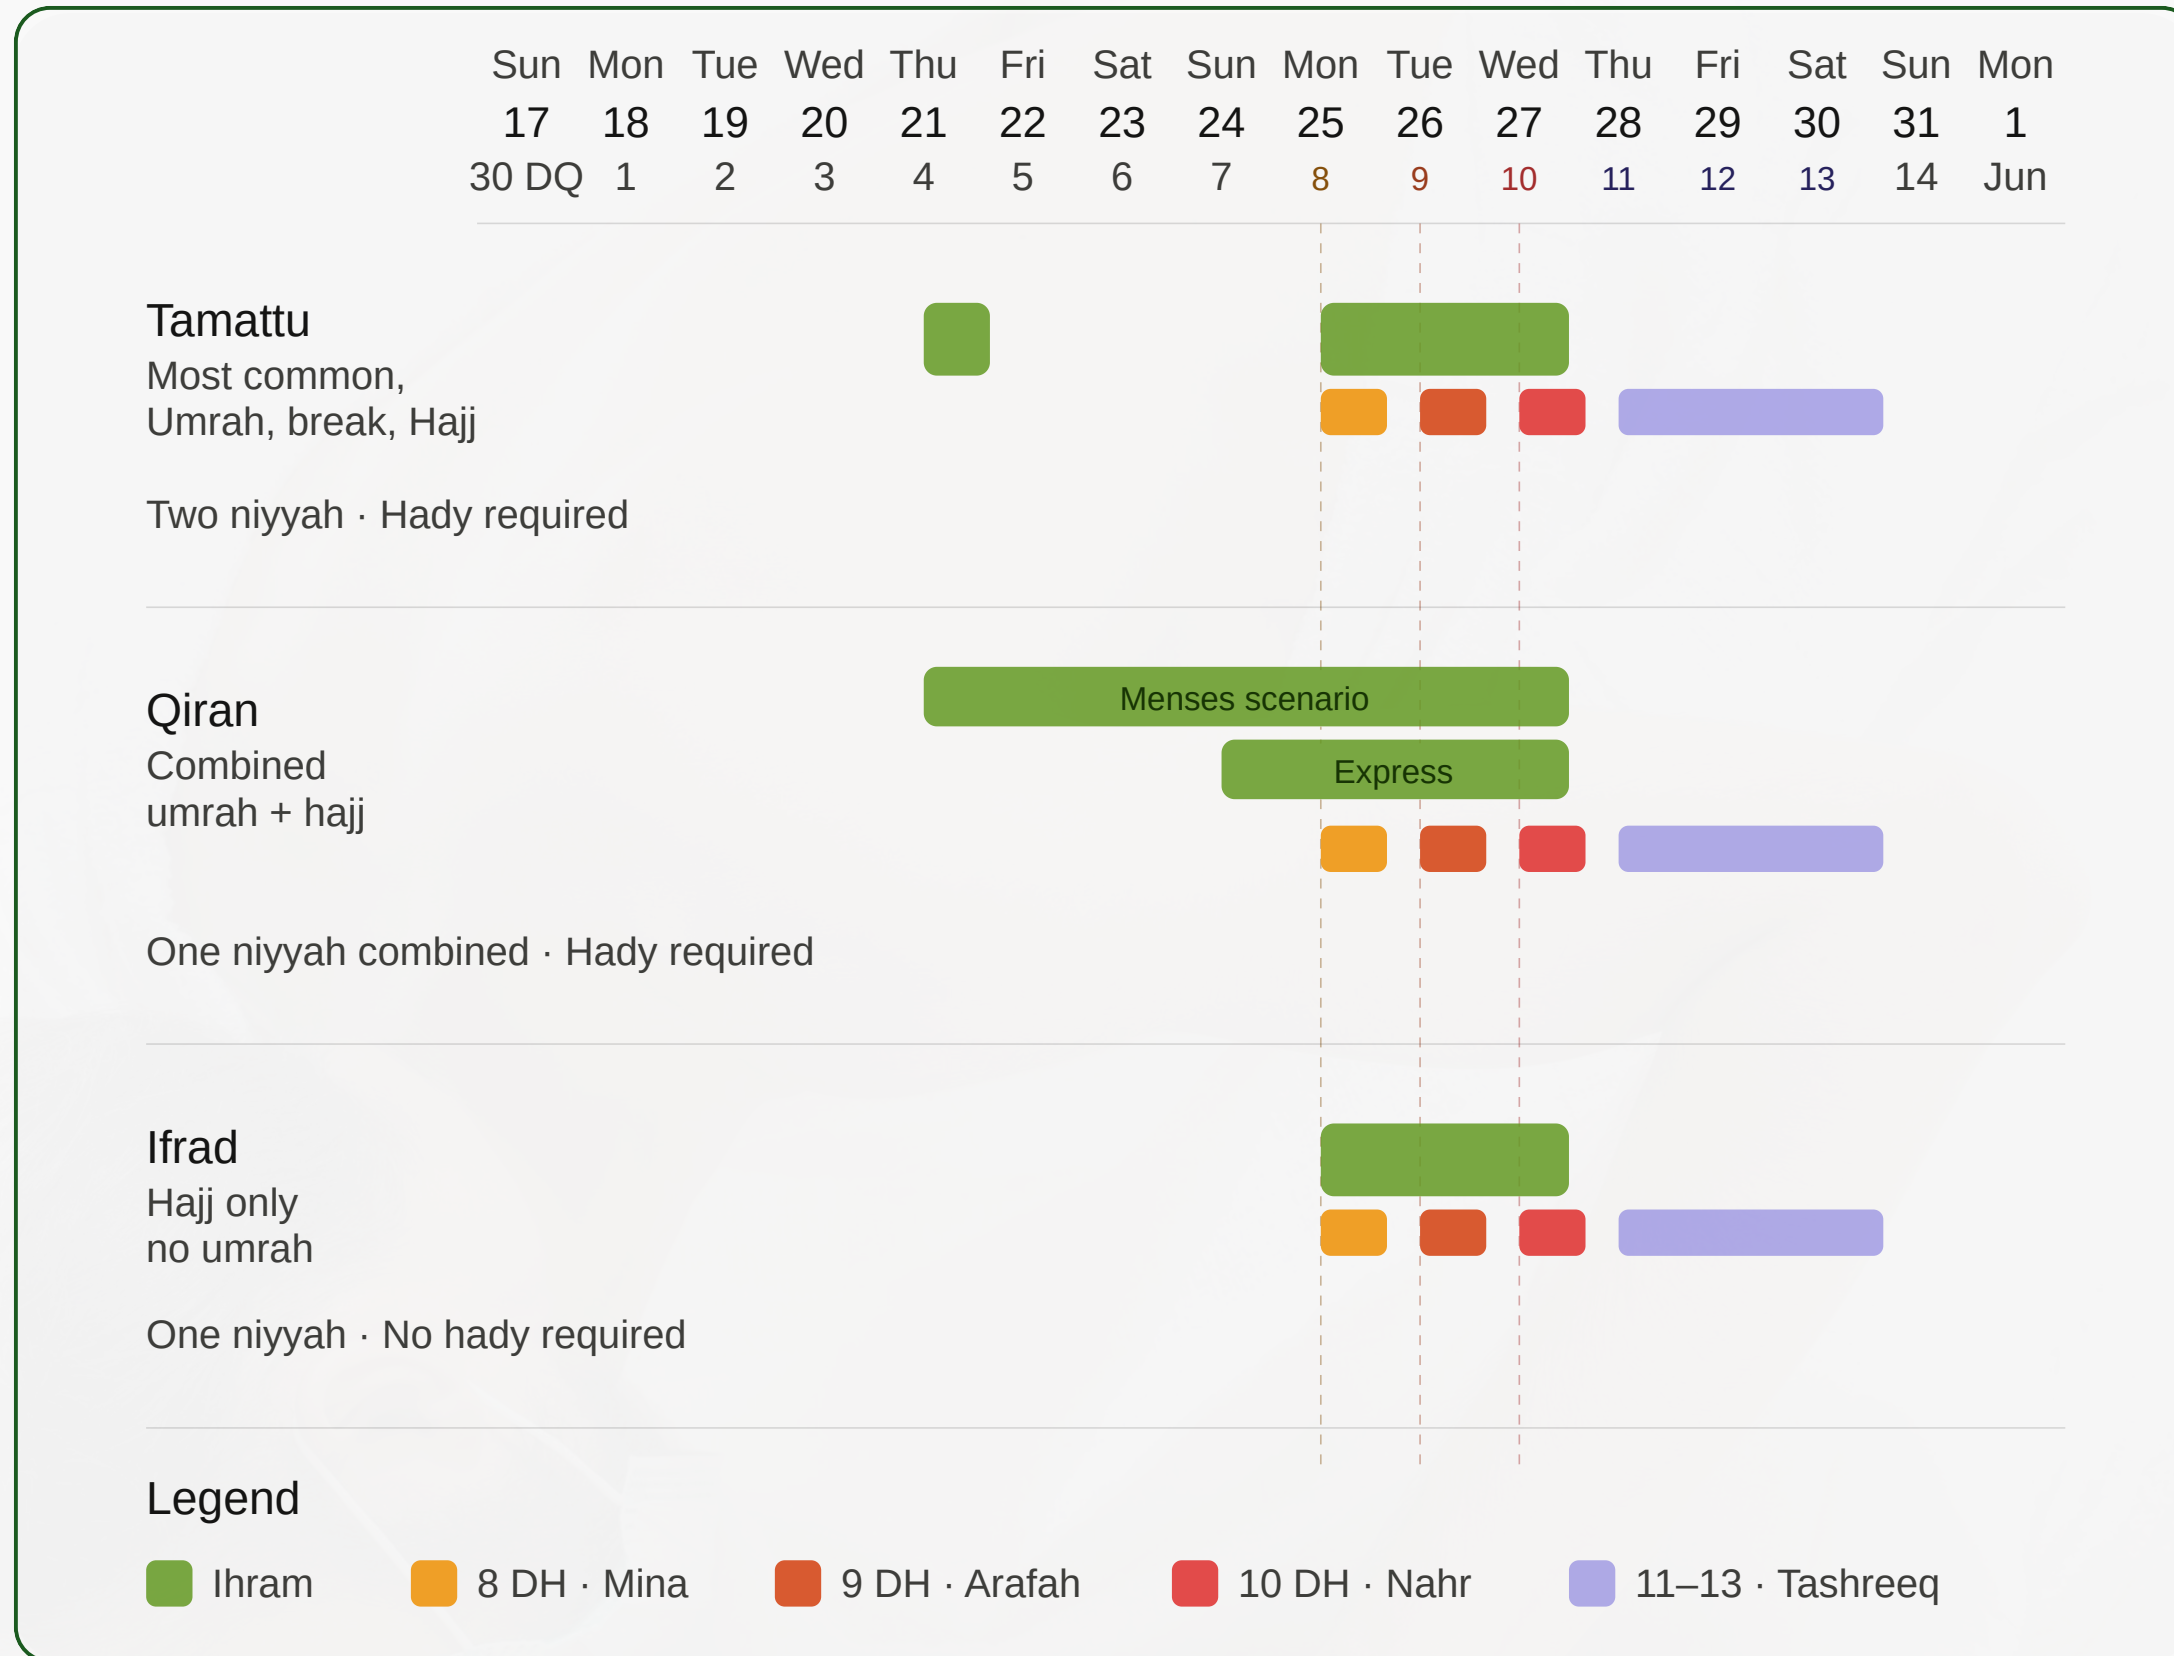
| Sun | Mon | Tue | Wed | Thu | Fri | Sat | Sun | Mon | Tue | Wed | Thu | Fri | Sat | Sun | Mon |
|---|---|---|---|---|---|---|---|---|---|---|---|---|---|---|---|
| 17 | 18 | 19 | 20 | 21 | 22 | 23 | 24 | 25 | 26 | 27 | 28 | 29 | 30 | 31 | 1 |
| 30 DQ | 1 | 2 | 3 | 4 | 5 | 6 | 7 | 8 | 9 | 10 | 11 | 12 | 13 | 14 | Jun |

Tamattu
Most common, Umrah, break, Hajj

Two niyyah · Hady required

Menses scenario

Express

Qiran
Combined umrah + hajj

One niyyah combined · Hady required

Ifrad
Hajj only no umrah

One niyyah · No hady required

Legend

Ihram

8 DH · Mina

9 DH · Arafah

10 DH · Nahr

11–13 · Tashreeq